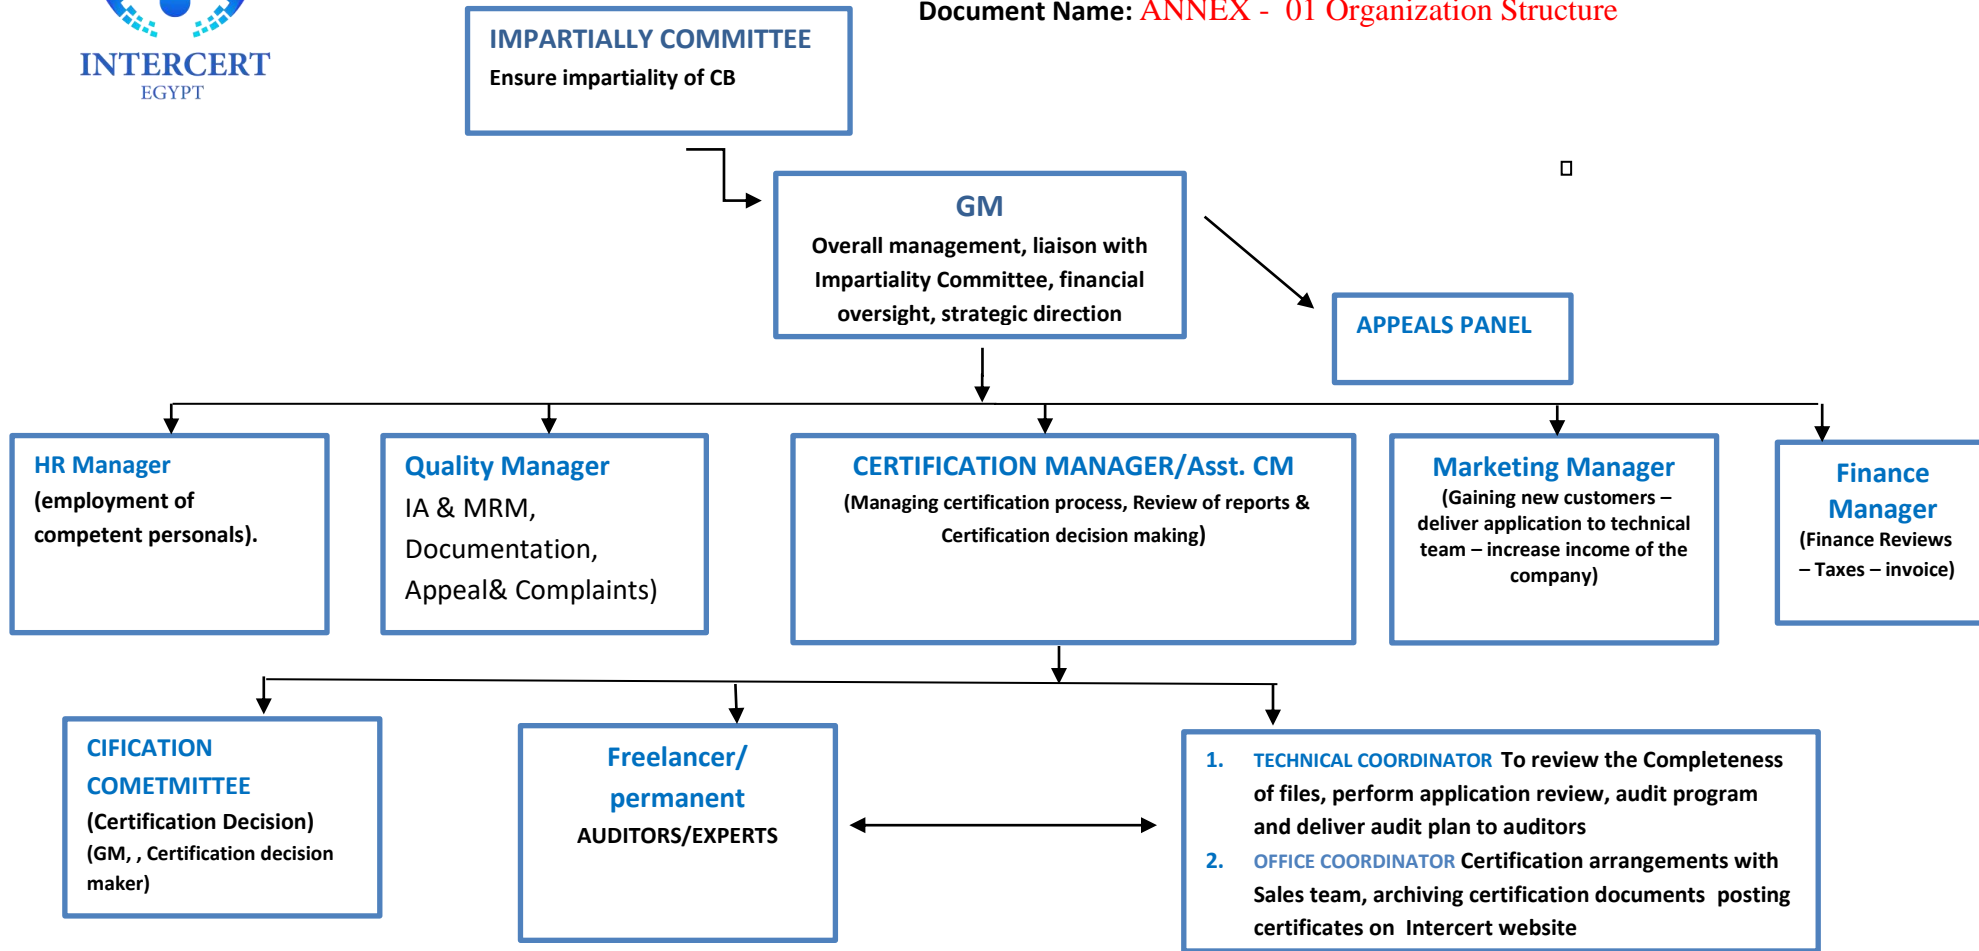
INTERCERT
EGYPT

IMPARTIALLY COMMITTEE
Ensure impartiality of CB

Document Name: ANNEX - 01 Organization Structure

GM
Overall management, liaison with Impartiality Committee, financial oversight, strategic direction

APPEALS PANEL

HR Manager
(employment of competent personals).

Quality Manager
IA & MRM, Documentation, Appeal& Complaints)

CERTIFICATION MANAGER/Asst. CM
(Managing certification process, Review of reports & Certification decision making)

Marketing Manager
(Gaining new customers – deliver application to technical team – increase income of the company)

Finance Manager
(Finance Reviews – Taxes – invoice)

CIFICATION COMETMITTEE
(Certification Decision)
(GM, , Certification decision maker)

Freelancer/ permanent
AUDITORS/EXPERTS

1. TECHNICAL COORDINATOR To review the Completeness of files, perform application review, audit program and deliver audit plan to auditors
2. OFFICE COORDINATOR Certification arrangements with Sales team, archiving certification documents posting certificates on Intercert website